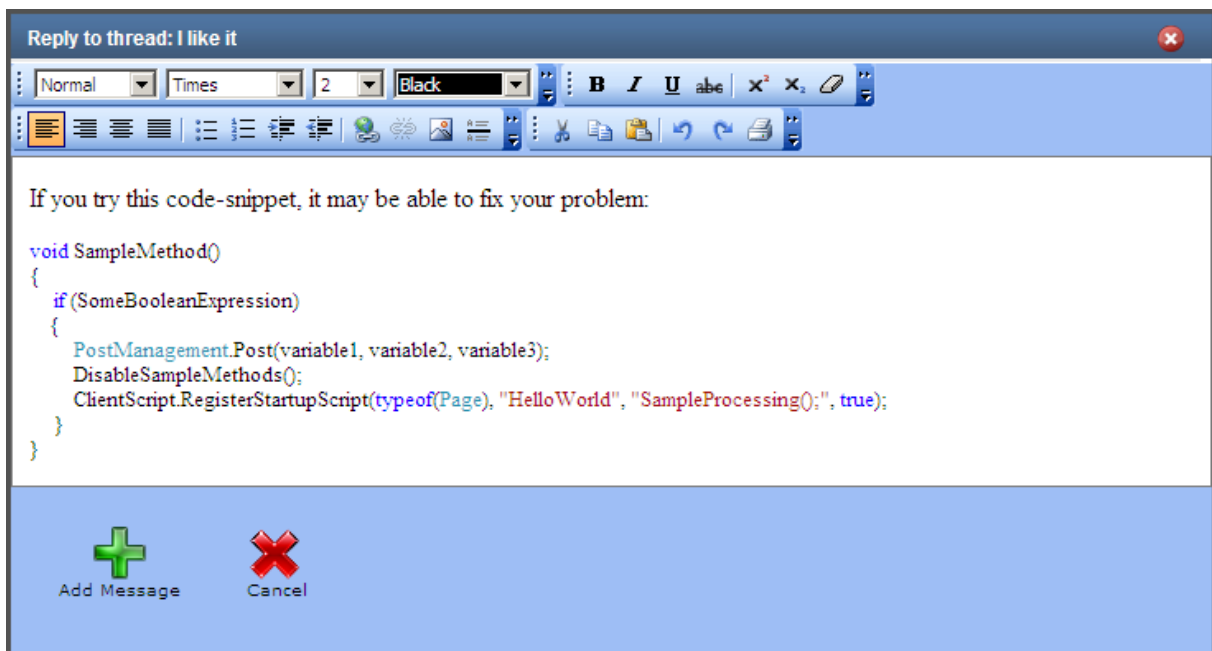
Reply to thread: I like it

Normal Times 2 Black

B I U abc $x^2$ $x_2$

If you try this code-snippet, it may be able to fix your problem:

void SampleMethod()
{
if (SomeBooleanExpression)
{
PostManagement.Post(variable1, variable2, variable3);
DisableSampleMethods();
ClientScript.RegisterStartupScript(typeof(Page), "HelloWorld", "SampleProcessing();", true);
}
}

Add Message Cancel